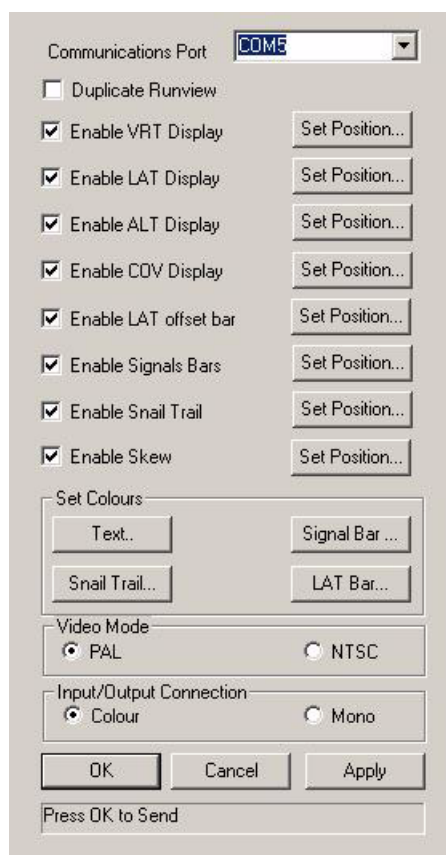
Communications Port COM5

Duplicate Runview

Enable VRT Display Set Position...

Enable LAT Display Set Position...

Enable ALT Display Set Position...

Enable COV Display Set Position...

Enable LAT offset bar Set Position...

Enable Signals Bars Set Position...

Enable Snail Trail Set Position...

Enable Skew Set Position...

Set Colours

Text..

Signal Bar ...

Snail Trail...

LAT Bar...

Video Mode

PAL

NTSC

Input/Output Connection

Colour

Mono

OK

Cancel

Apply

Press OK to Send